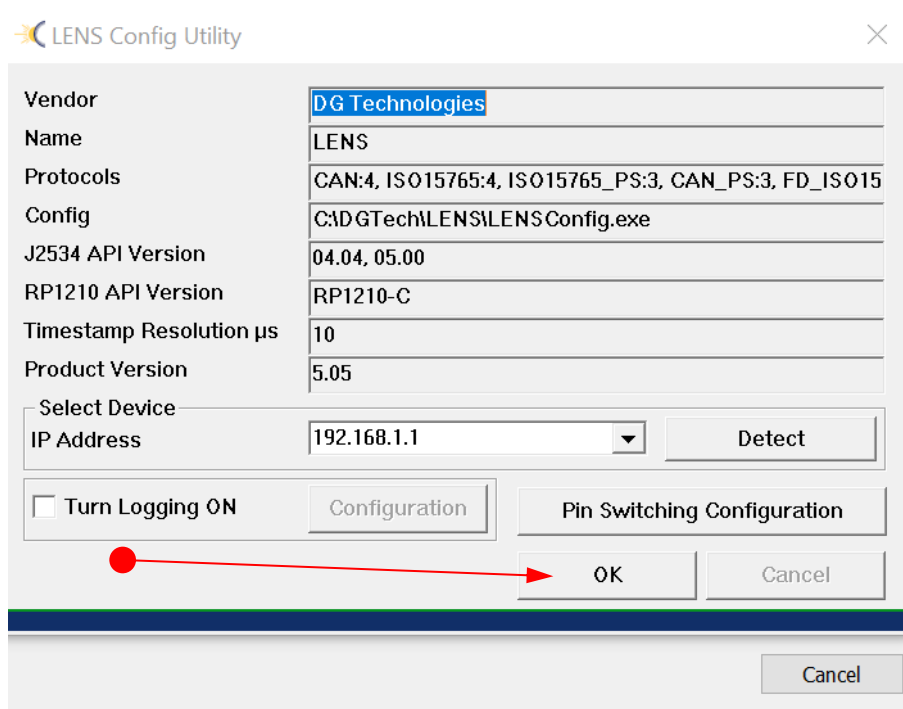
LENS Config Utility

Vendor
DG Technologies
Name
LENS
Protocols
CAN:4, ISO15765:4, ISO15765_PS:3, CAN_PS:3, FD_ISO15
Config
C:\DGTech\LENS\LENSConfig.exe
J2534 API Version
04.04, 05.00
RP1210 API Version
RP1210-C
Timestamp Resolution µs
10
Product Version
5.05

Select Device
IP Address
192.168.1.1
Detect

Turn Logging ON
Configuration
Pin Switching Configuration
OK
Cancel

Cancel